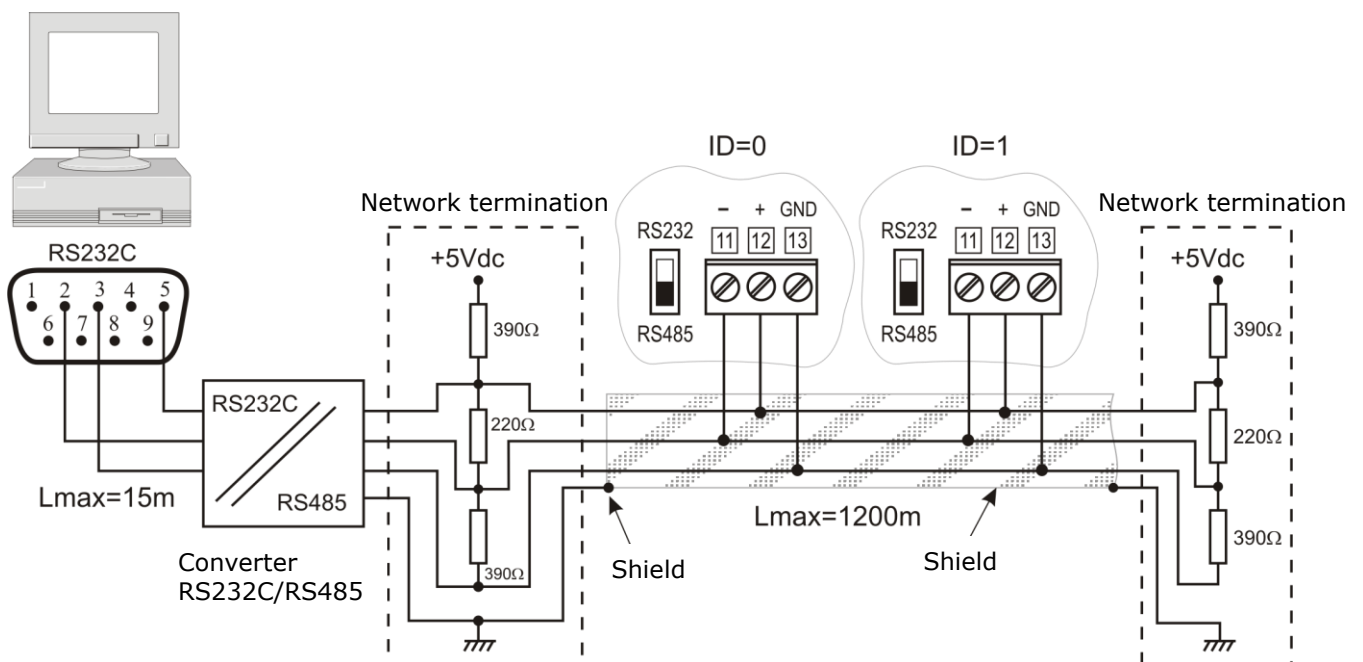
RS232C

1 2 3 4 5
6 7 8 9

Lmax=15m

RS232C
RS485

Converter
RS232C/RS485

Network termination

+5Vdc

390Ω

220Ω

390Ω

ID=0

RS232
RS485

– + GND
11 12 13

ID=1

RS232
RS485

– + GND
11 12 13

Shield

Lmax=1200m

Shield

Network termination

+5Vdc

390Ω

220Ω

390Ω